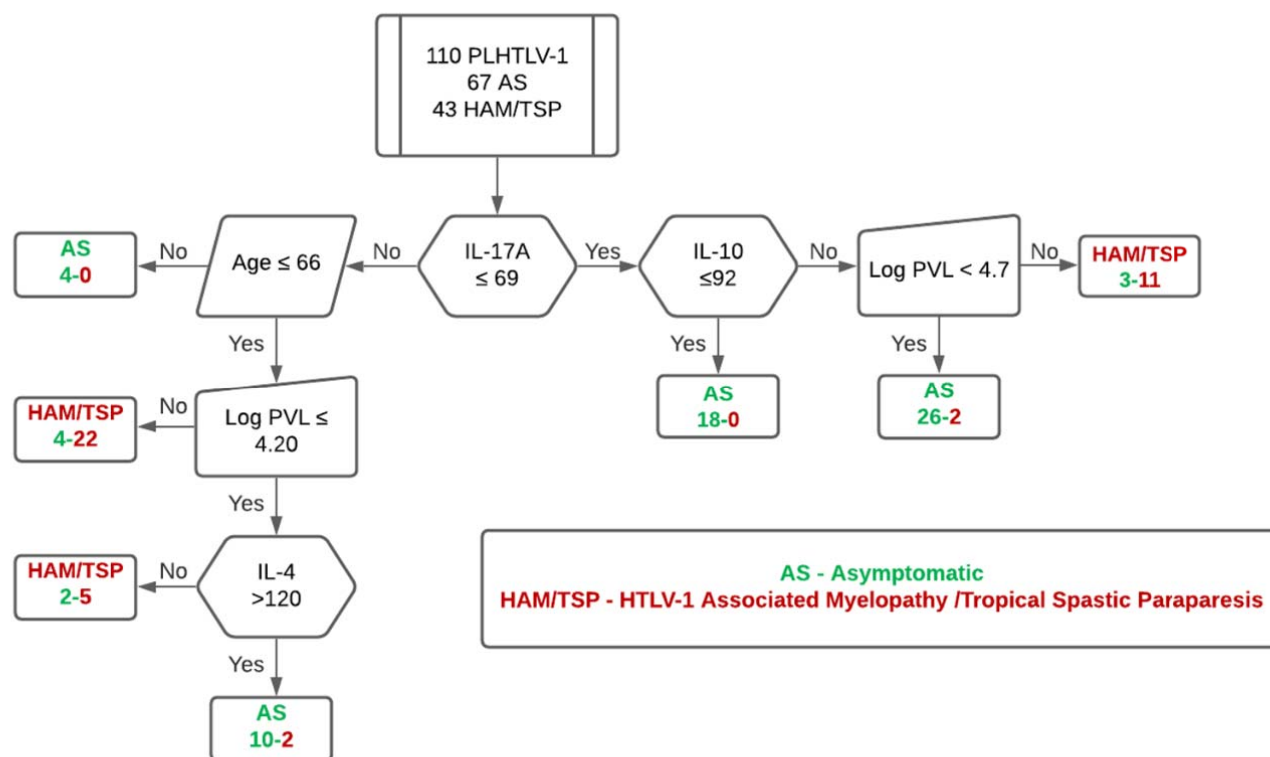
110 PLHTLV-1
67 AS
43 HAM/TSP

IL-17A
≤ 69

Yes

IL-10
≤92

No

Log PVL < 4.7

No

HAM/TSP
3-11

Yes

AS
26-2

Yes

AS
18-0

No

Age ≤ 66

No

AS
4-0

Yes

Log PVL ≤
4.20

No

HAM/TSP
4-22

Yes

IL-4
>120

No

HAM/TSP
2-5

Yes

AS
10-2

AS - Asymptomatic
HAM/TSP - HTLV-1 Associated Myelopathy /Tropical Spastic Paraparesis